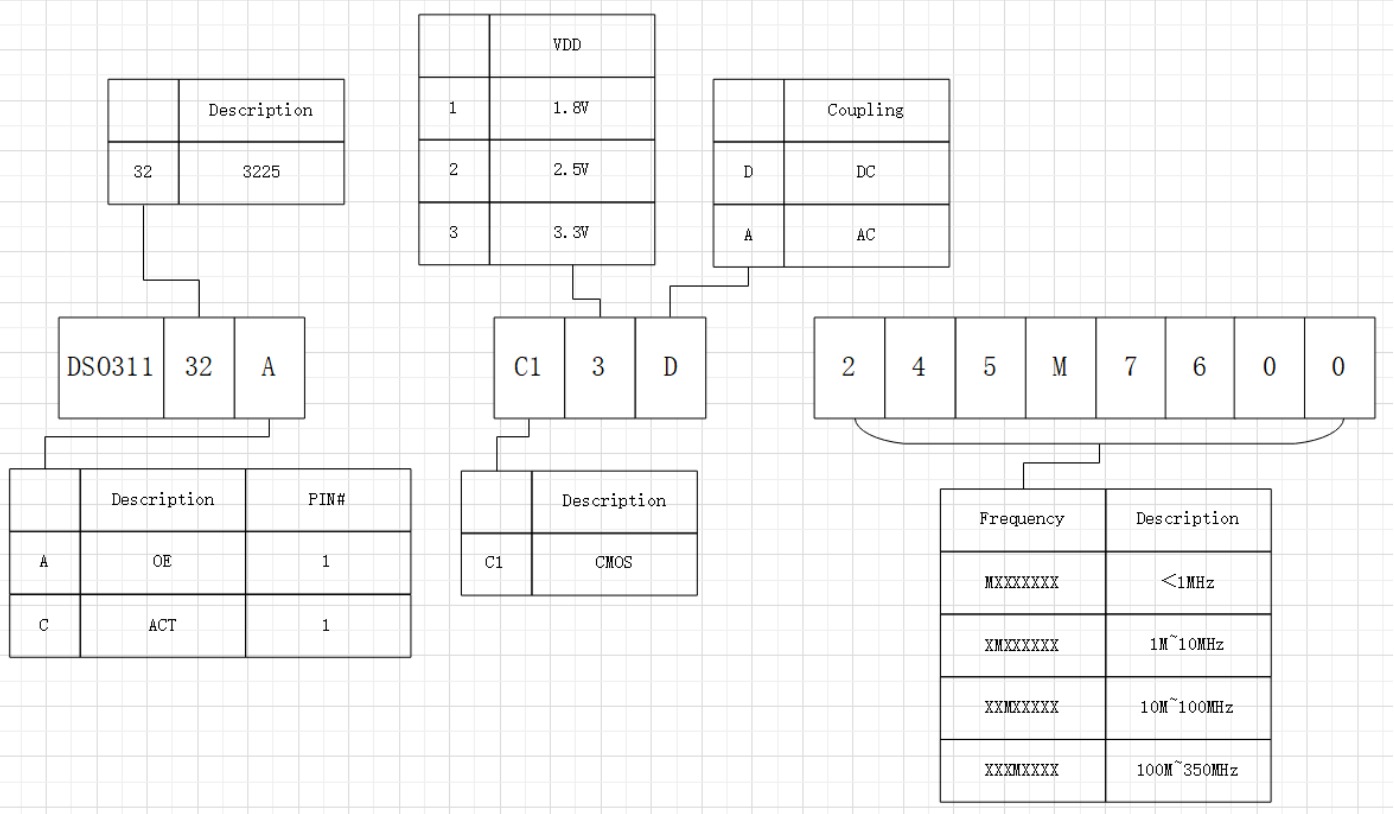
|  | VDD |
|---|---|
| 1 | 1.8V |
| 2 | 2.5V |
| 3 | 3.3V |

|  | Description |
|---|---|
| 32 | 3225 |

|  | Coupling |
|---|---|
| D | DC |
| A | AC |

| DSO311 | 32 | A |
|---|---|---|

| C1 | 3 | D |
|---|---|---|

| 2 | 4 | 5 | M | 7 | 6 | 0 | 0 |
|---|---|---|---|---|---|---|---|

|  | Description | PIN# |
|---|---|---|
| A | OE | 1 |
| C | ACT | 1 |

|  | Description |
|---|---|
| C1 | CMOS |

| Frequency | Description |
|---|---|
| MXXXXXXX | <1MHz |
| XMXXXXXX | 1M~10MHz |
| XXMXXXXX | 10M~100MHz |
| XXXMXXXX | 100M~350MHz |